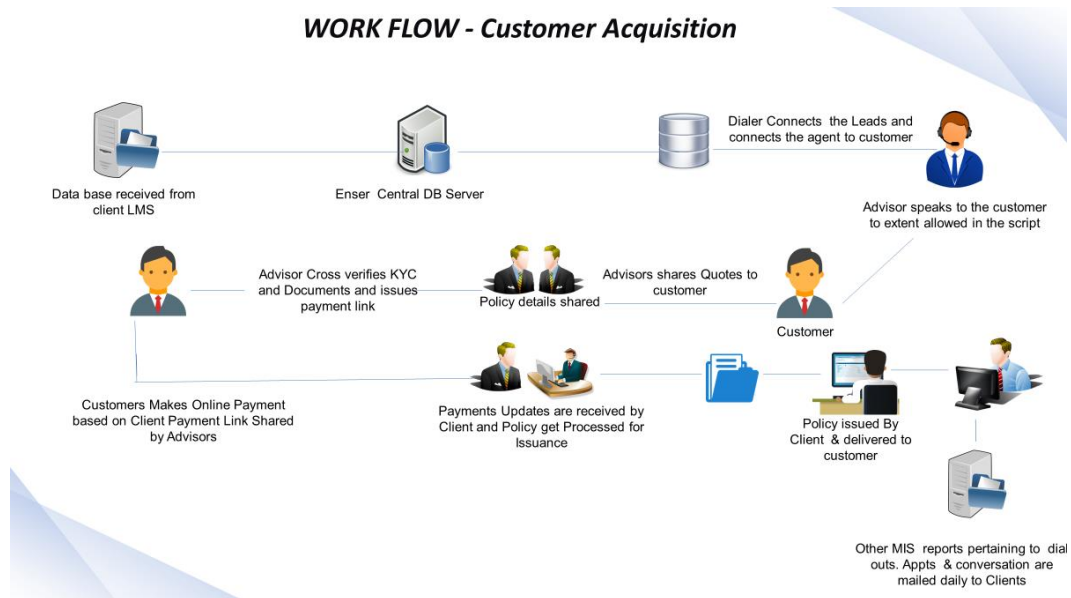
WORK FLOW - Customer Acquisition

Data base received from client LMS

Enser Central DB Server

Dialer Connects the Leads and connects the agent to customer

Advisor speaks to the customer to extent allowed in the script

Advisor Cross verifies KYC and Documents and issues payment link

Policy details shared

Advisors shares Quotes to customer

Customer

Customers Makes Online Payment based on Client Payment Link Shared by Advisors

Payments Updates are received by Client and Policy get Processed for Issuance

Policy issued By Client & delivered to customer

Other MIS reports pertaining to dial outs. Appts & conversation are mailed daily to Clients